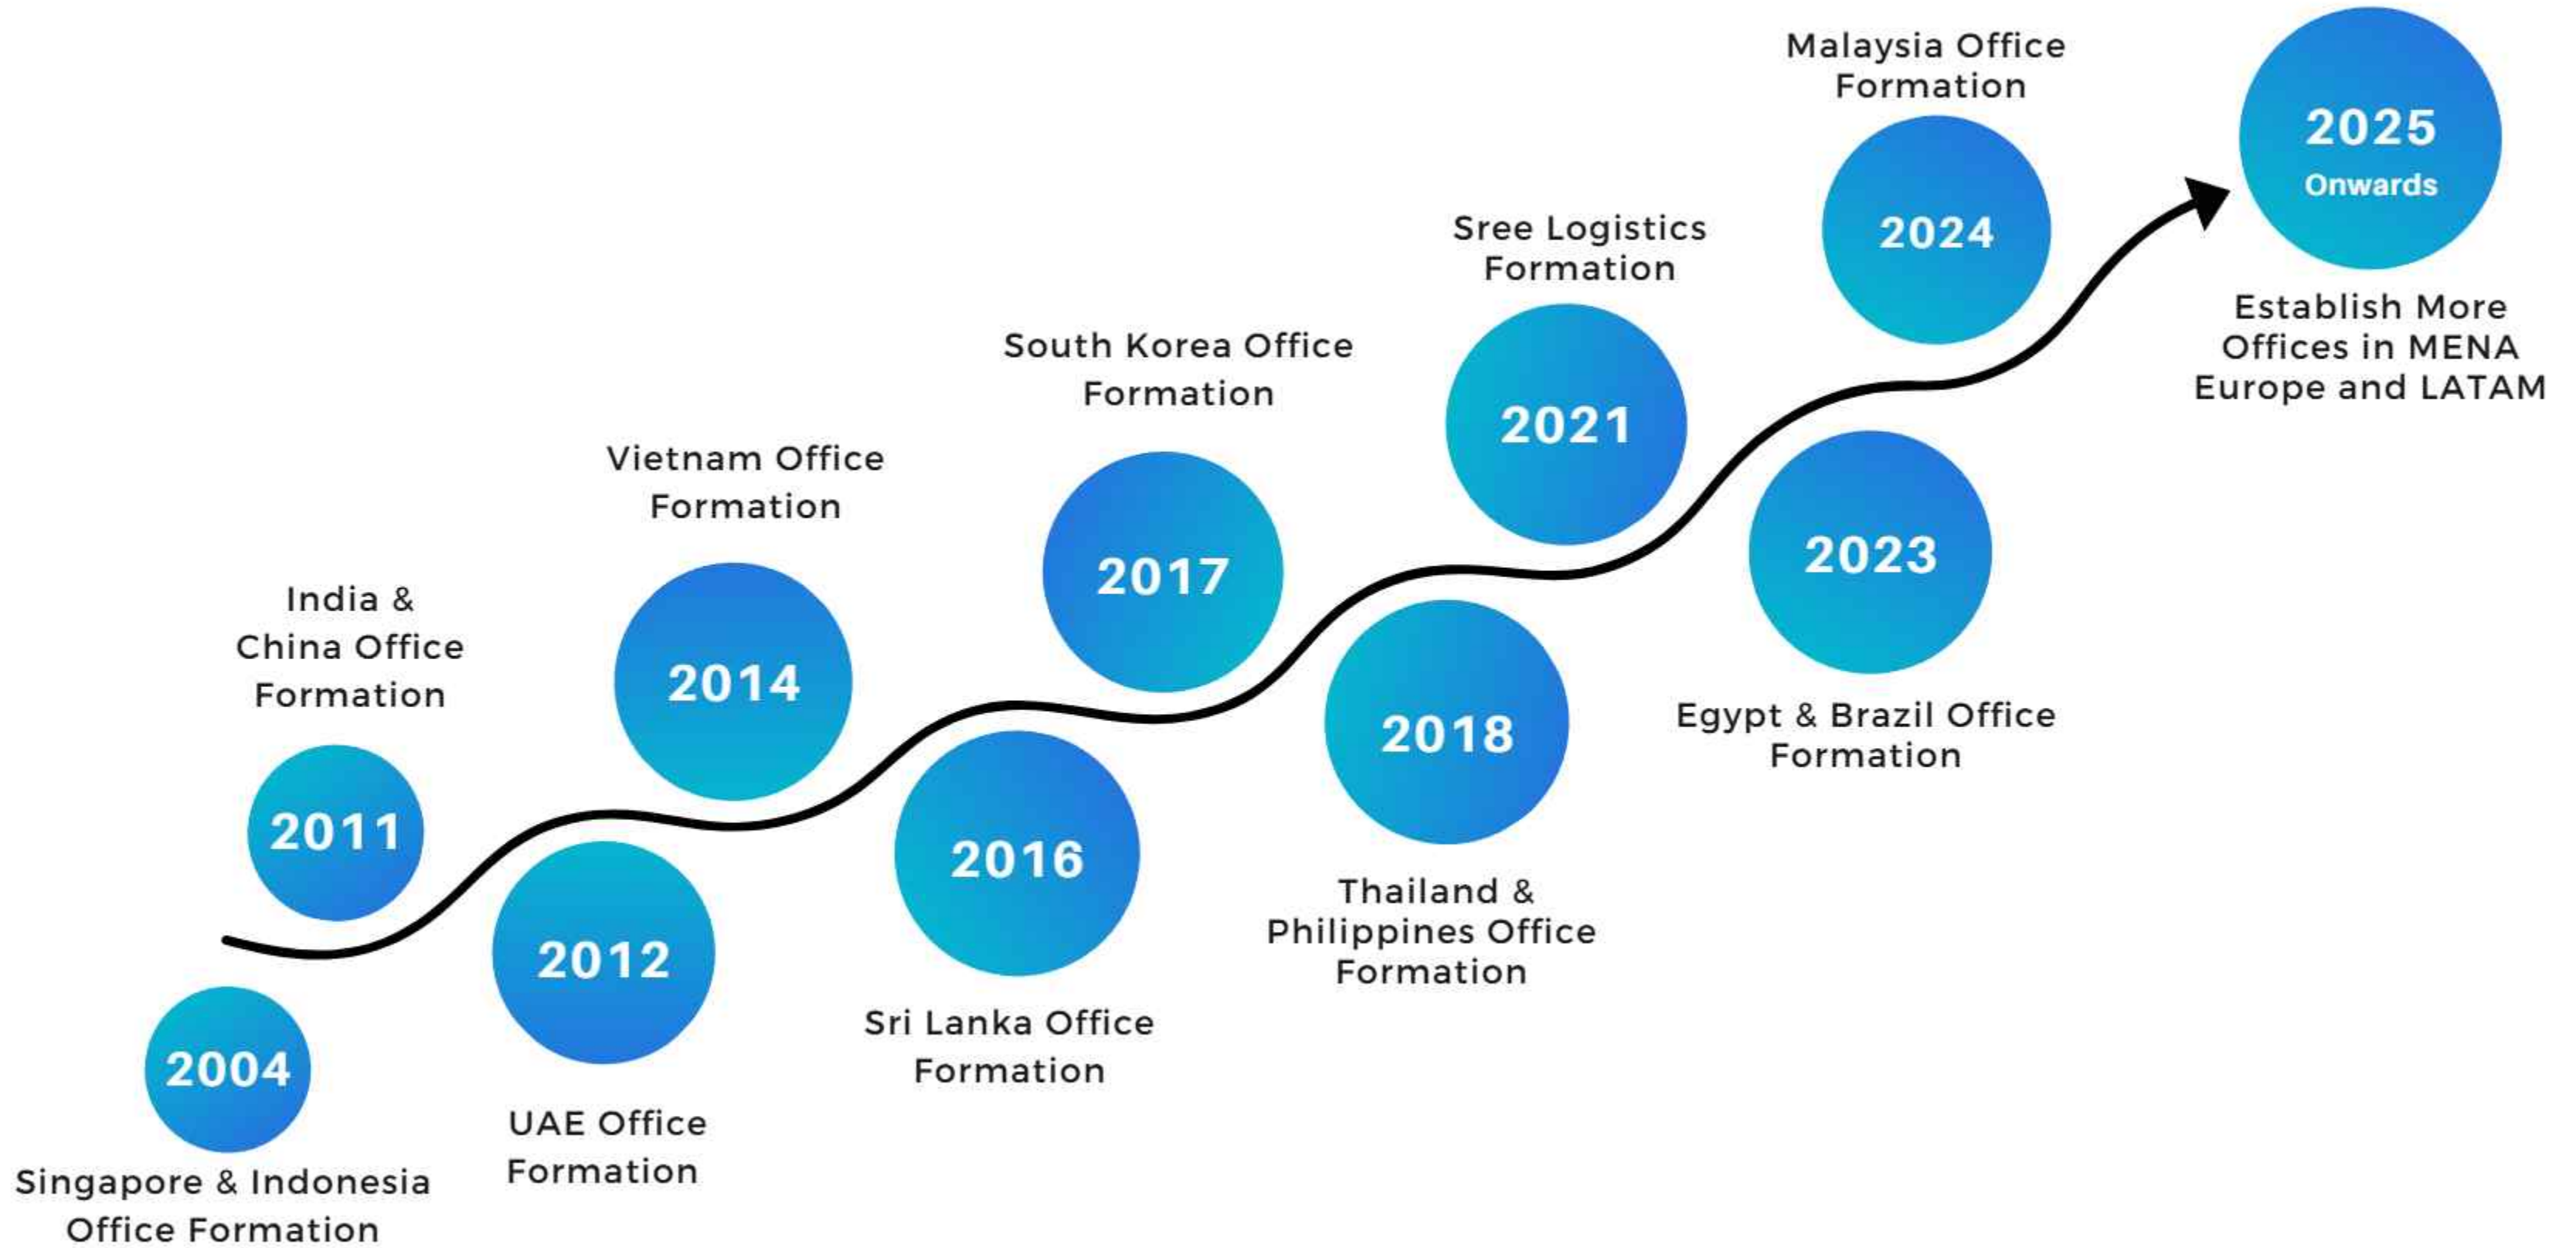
2004
Singapore & Indonesia Office Formation

India & China Office Formation
2011

2012
UAE Office Formation

Vietnam Office Formation
2014

2016
Sri Lanka Office Formation

South Korea Office Formation
2017

2018
Thailand & Philippines Office Formation

Sree Logistics Formation
2021

2023
Egypt & Brazil Office Formation

Malaysia Office Formation
2024

2025
Onwards
Establish More Offices in MENA Europe and LATAM